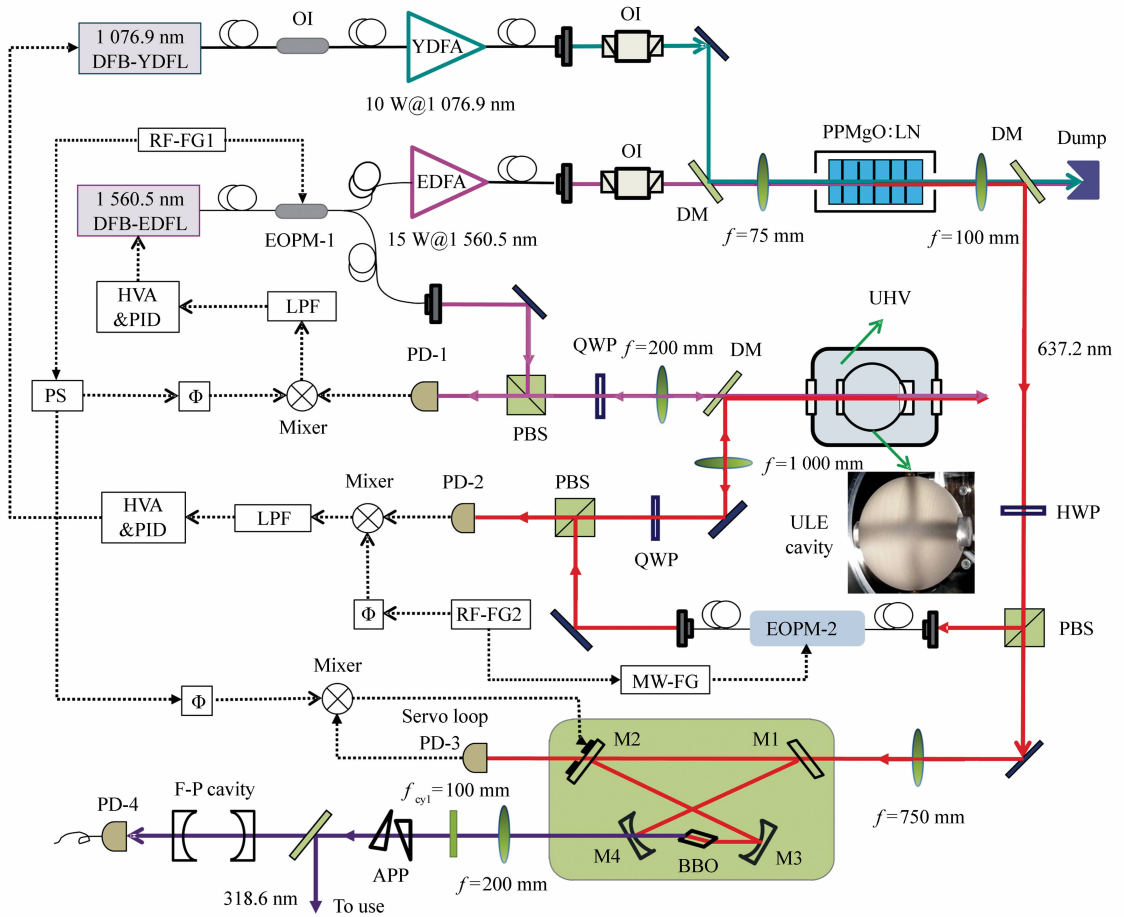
1 076.9 nm DFB-YDFL

OI

YDFA

OI

10 W@1 076.9 nm

RF-FG1

1 560.5 nm DFB-EDFL

EOPM-1

EDFA

15 W@1 560.5 nm

OI

DM

$f$=75 mm

PPMgO:LN

DM

Dump

$f$=100 mm

HVA &PID

LPF

PS

$\Phi$

Mixer

PD-1

PBS

QWP

$f$=200 mm

DM

UHV

637.2 nm

$f$=1 000 mm

HVA &PID

LPF

Mixer

PD-2

PBS

QWP

ULE cavity

HWP

$\Phi$

RF-FG2

EOPM-2

PBS

MW-FG

$\Phi$

Mixer

Servo loop

PD-3

M2

M1

$f$=750 mm

PD-4

F-P cavity

$f_{cy1}$=100 mm

M4

BBO

M3

APP

$f$=200 mm

318.6 nm

To use